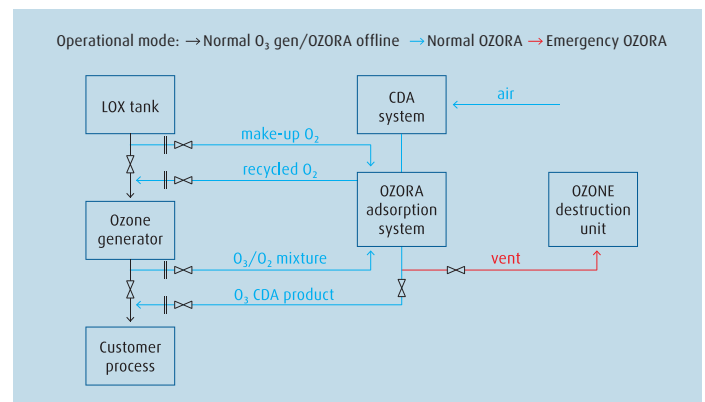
Operational mode: →Normal $O_3$ gen/OZORA offline →Normal OZORA →Emergency OZORA

LOX tank

CDA system

air

make-up $O_2$

recycled $O_2$

Ozone generator

OZORA adsorption system

OZONE destruction unit

$O_3/O_2$ mixture

vent

$O_3$ CDA product

Customer process